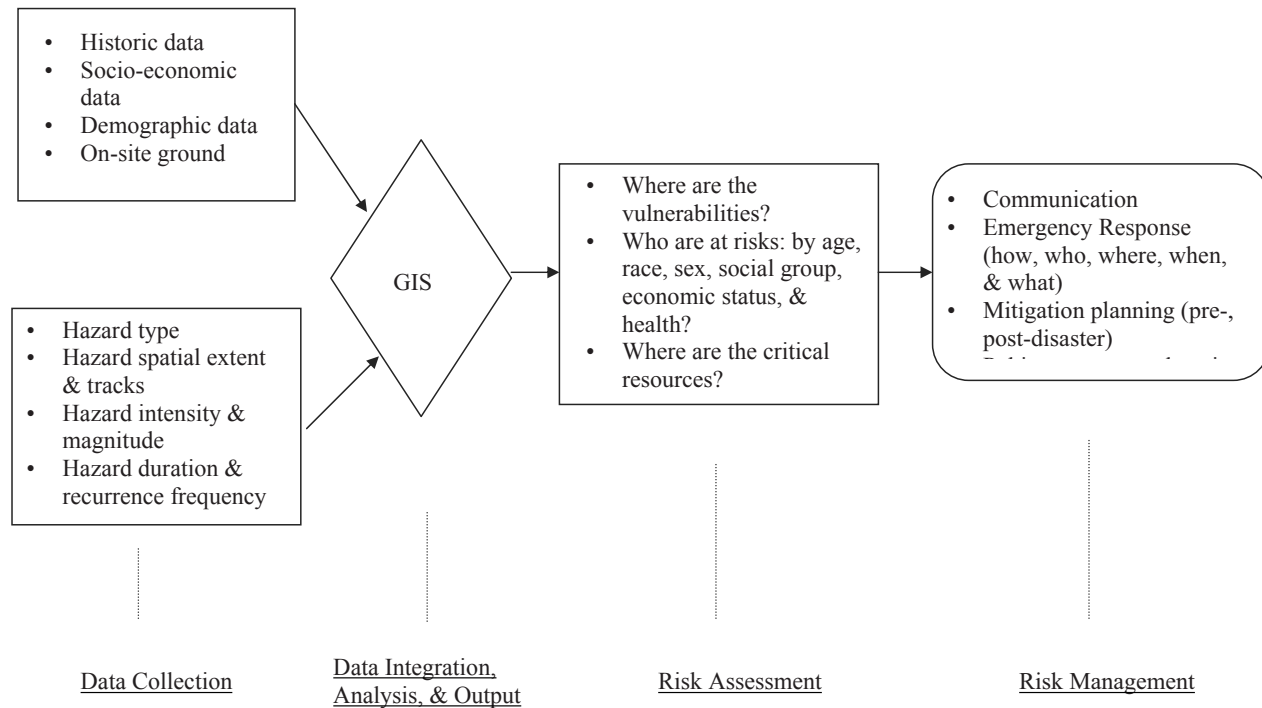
- Historic data
- Socio-economic data
- Demographic data
- On-site ground

- Hazard type
- Hazard spatial extent & tracks
- Hazard intensity & magnitude
- Hazard duration & recurrence frequency

GIS

- Where are the vulnerabilities?
- Who are at risks: by age, race, sex, social group, economic status, & health?
- Where are the critical resources?

- Communication
- Emergency Response (how, who, where, when, & what)
- Mitigation planning (pre-, post-disaster)
- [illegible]

Data Collection

Data Integration, Analysis, & Output

Risk Assessment

Risk Management